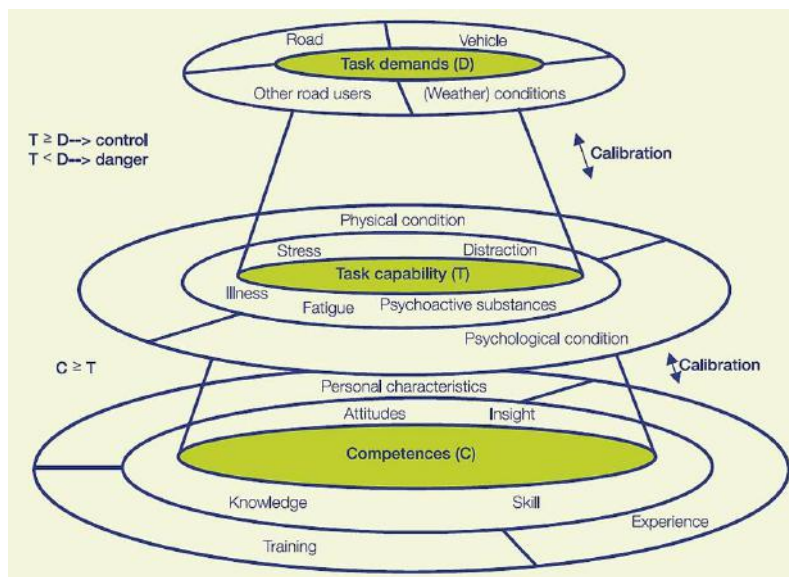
Road
Vehicle
Task demands (D)
Other road users
(Weather) conditions

T ≥ D--> control
T < D--> danger

Calibration

Physical condition
Stress
Distraction
Task capability (T)
Illness
Fatigue
Psychoactive substances
Psychological condition

C ≥ T

Calibration

Personal characteristics
Attitudes
Insight
Competences (C)
Knowledge
Skill
Experience
Training